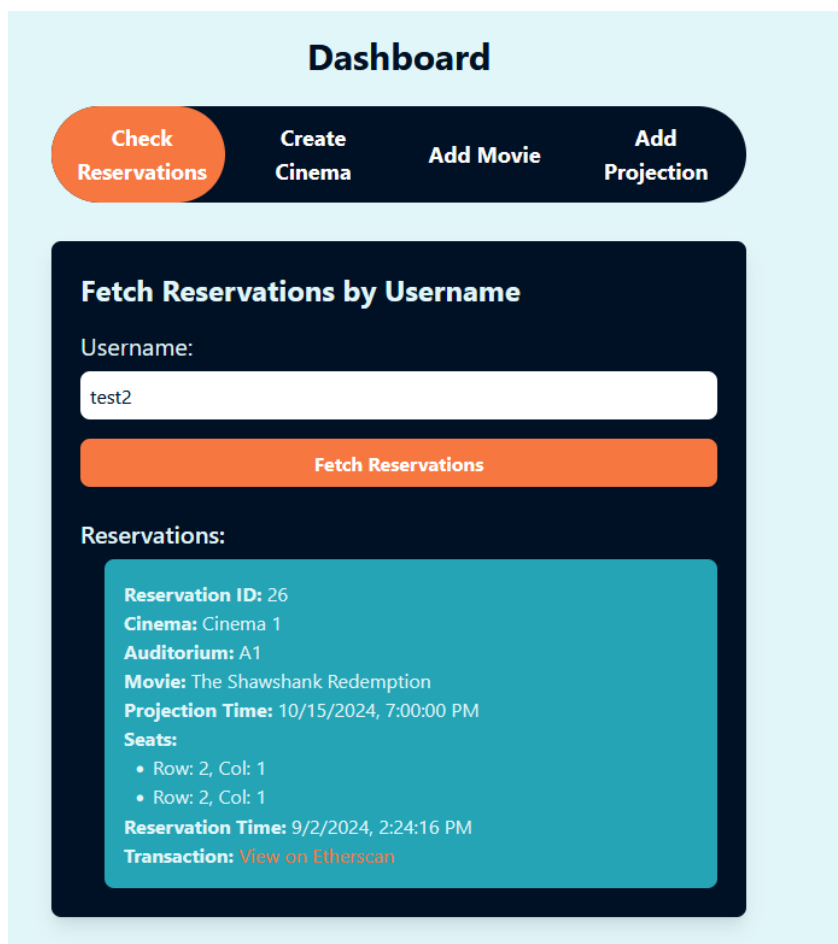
Dashboard

Check Reservations
Create Cinema
Add Movie
Add Projection

Fetch Reservations by Username

Username:

test2

Fetch Reservations

Reservations:

Reservation ID: 26
Cinema: Cinema 1
Auditorium: A1
Movie: The Shawshank Redemption
Projection Time: 10/15/2024, 7:00:00 PM
Seats:
• Row: 2, Col: 1
• Row: 2, Col: 1
Reservation Time: 9/2/2024, 2:24:16 PM
Transaction: View on Etherscan